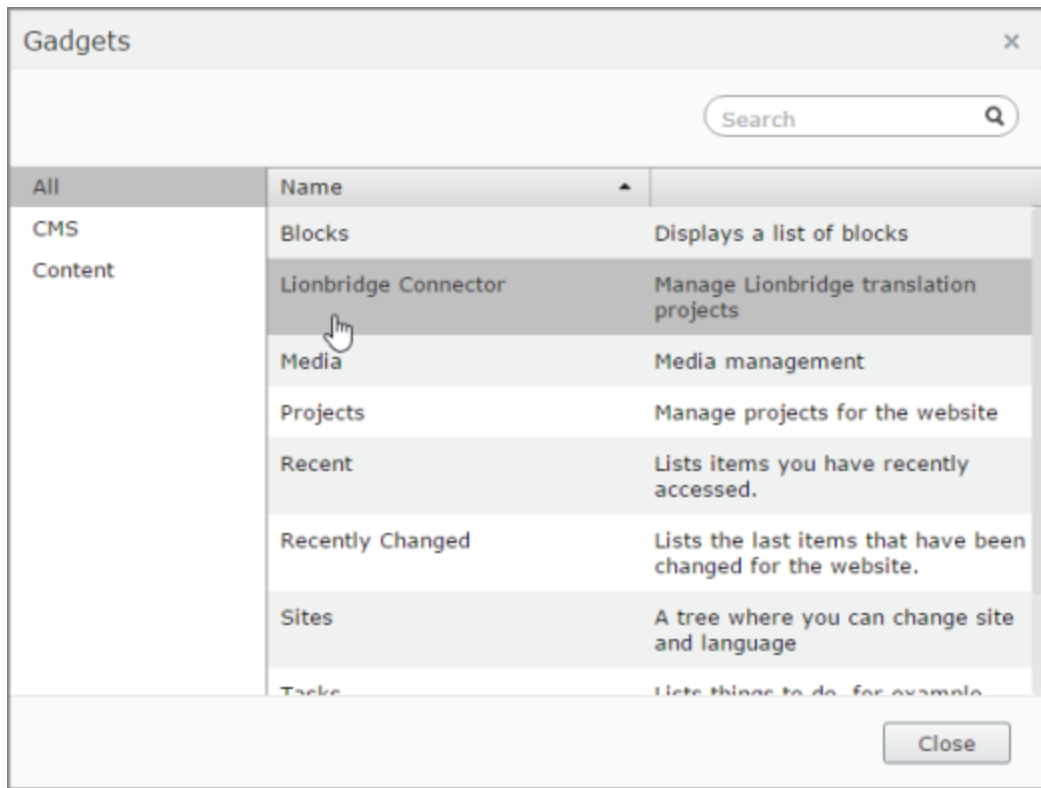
Gadgets

×

Search

All
CMS
Content

| Name ▲ | |
|---|---|
| Blocks | Displays a list of blocks |
| Lionbridge Connector | Manage Lionbridge translation projects |
| Media | Media management |
| Projects | Manage projects for the website |
| Recent | Lists items you have recently accessed. |
| Recently Changed | Lists the last items that have been changed for the website. |
| Sites | A tree where you can change site and language |
| Tasks | Lists things to do, for example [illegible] |

Close